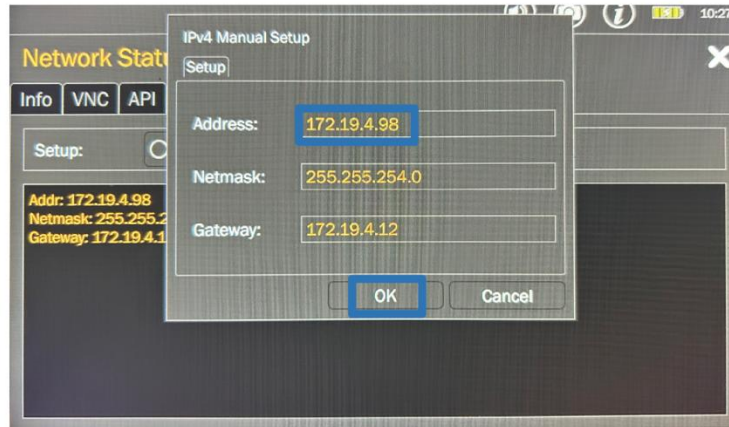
10:27

Network Statu

Info VNC API

Setup:

Addr: 172.19.4.98
Netmask: 255.255.2
Gateway: 172.19.4.1

IPv4 Manual Setup

Setup

Address: 172.19.4.98

Netmask: 255.255.254.0

Gateway: 172.19.4.12

OK Cancel